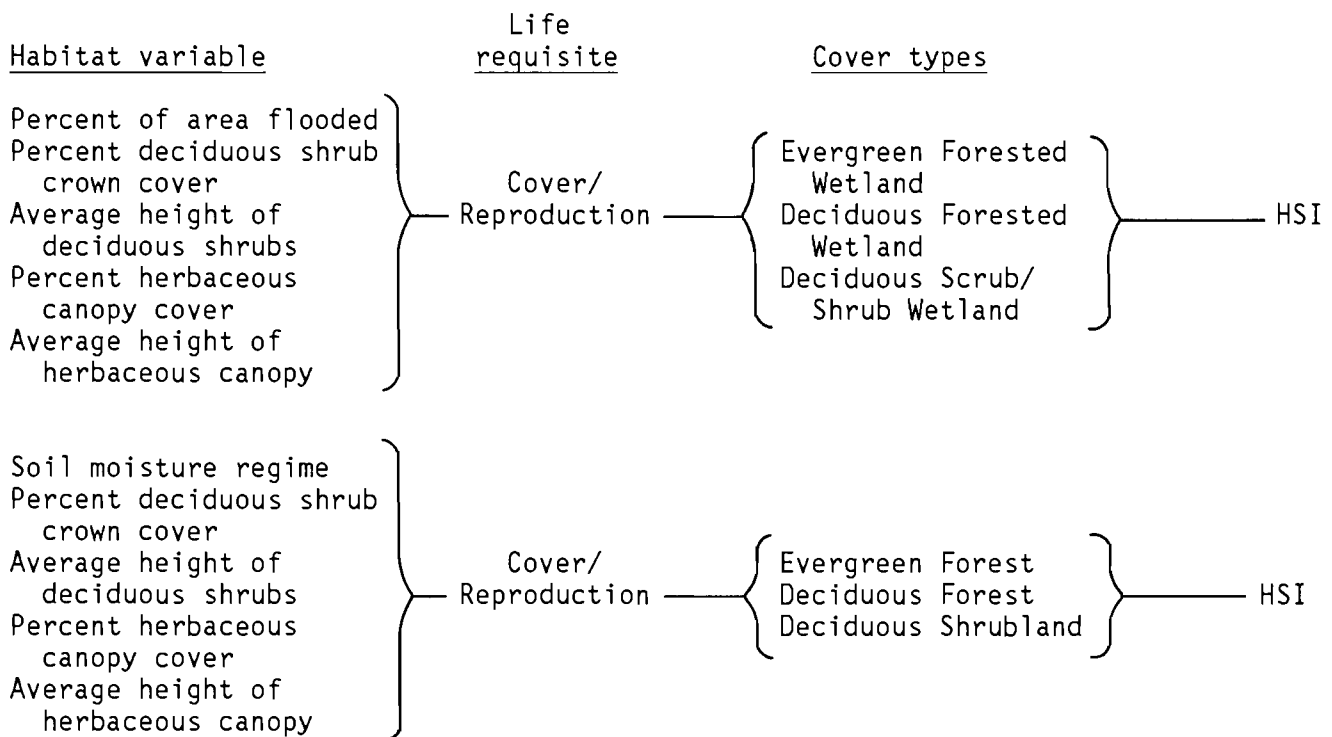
Habitat variable

Life requisite

Cover types

Percent of area flooded
Percent deciduous shrub crown cover
Average height of deciduous shrubs
Percent herbaceous canopy cover
Average height of herbaceous canopy

Cover/ Reproduction

Evergreen Forested Wetland
Deciduous Forested Wetland
Deciduous Scrub/ Shrub Wetland

HSI

Soil moisture regime
Percent deciduous shrub crown cover
Average height of deciduous shrubs
Percent herbaceous canopy cover
Average height of herbaceous canopy

Cover/ Reproduction

Evergreen Forest
Deciduous Forest
Deciduous Shrubland

HSI